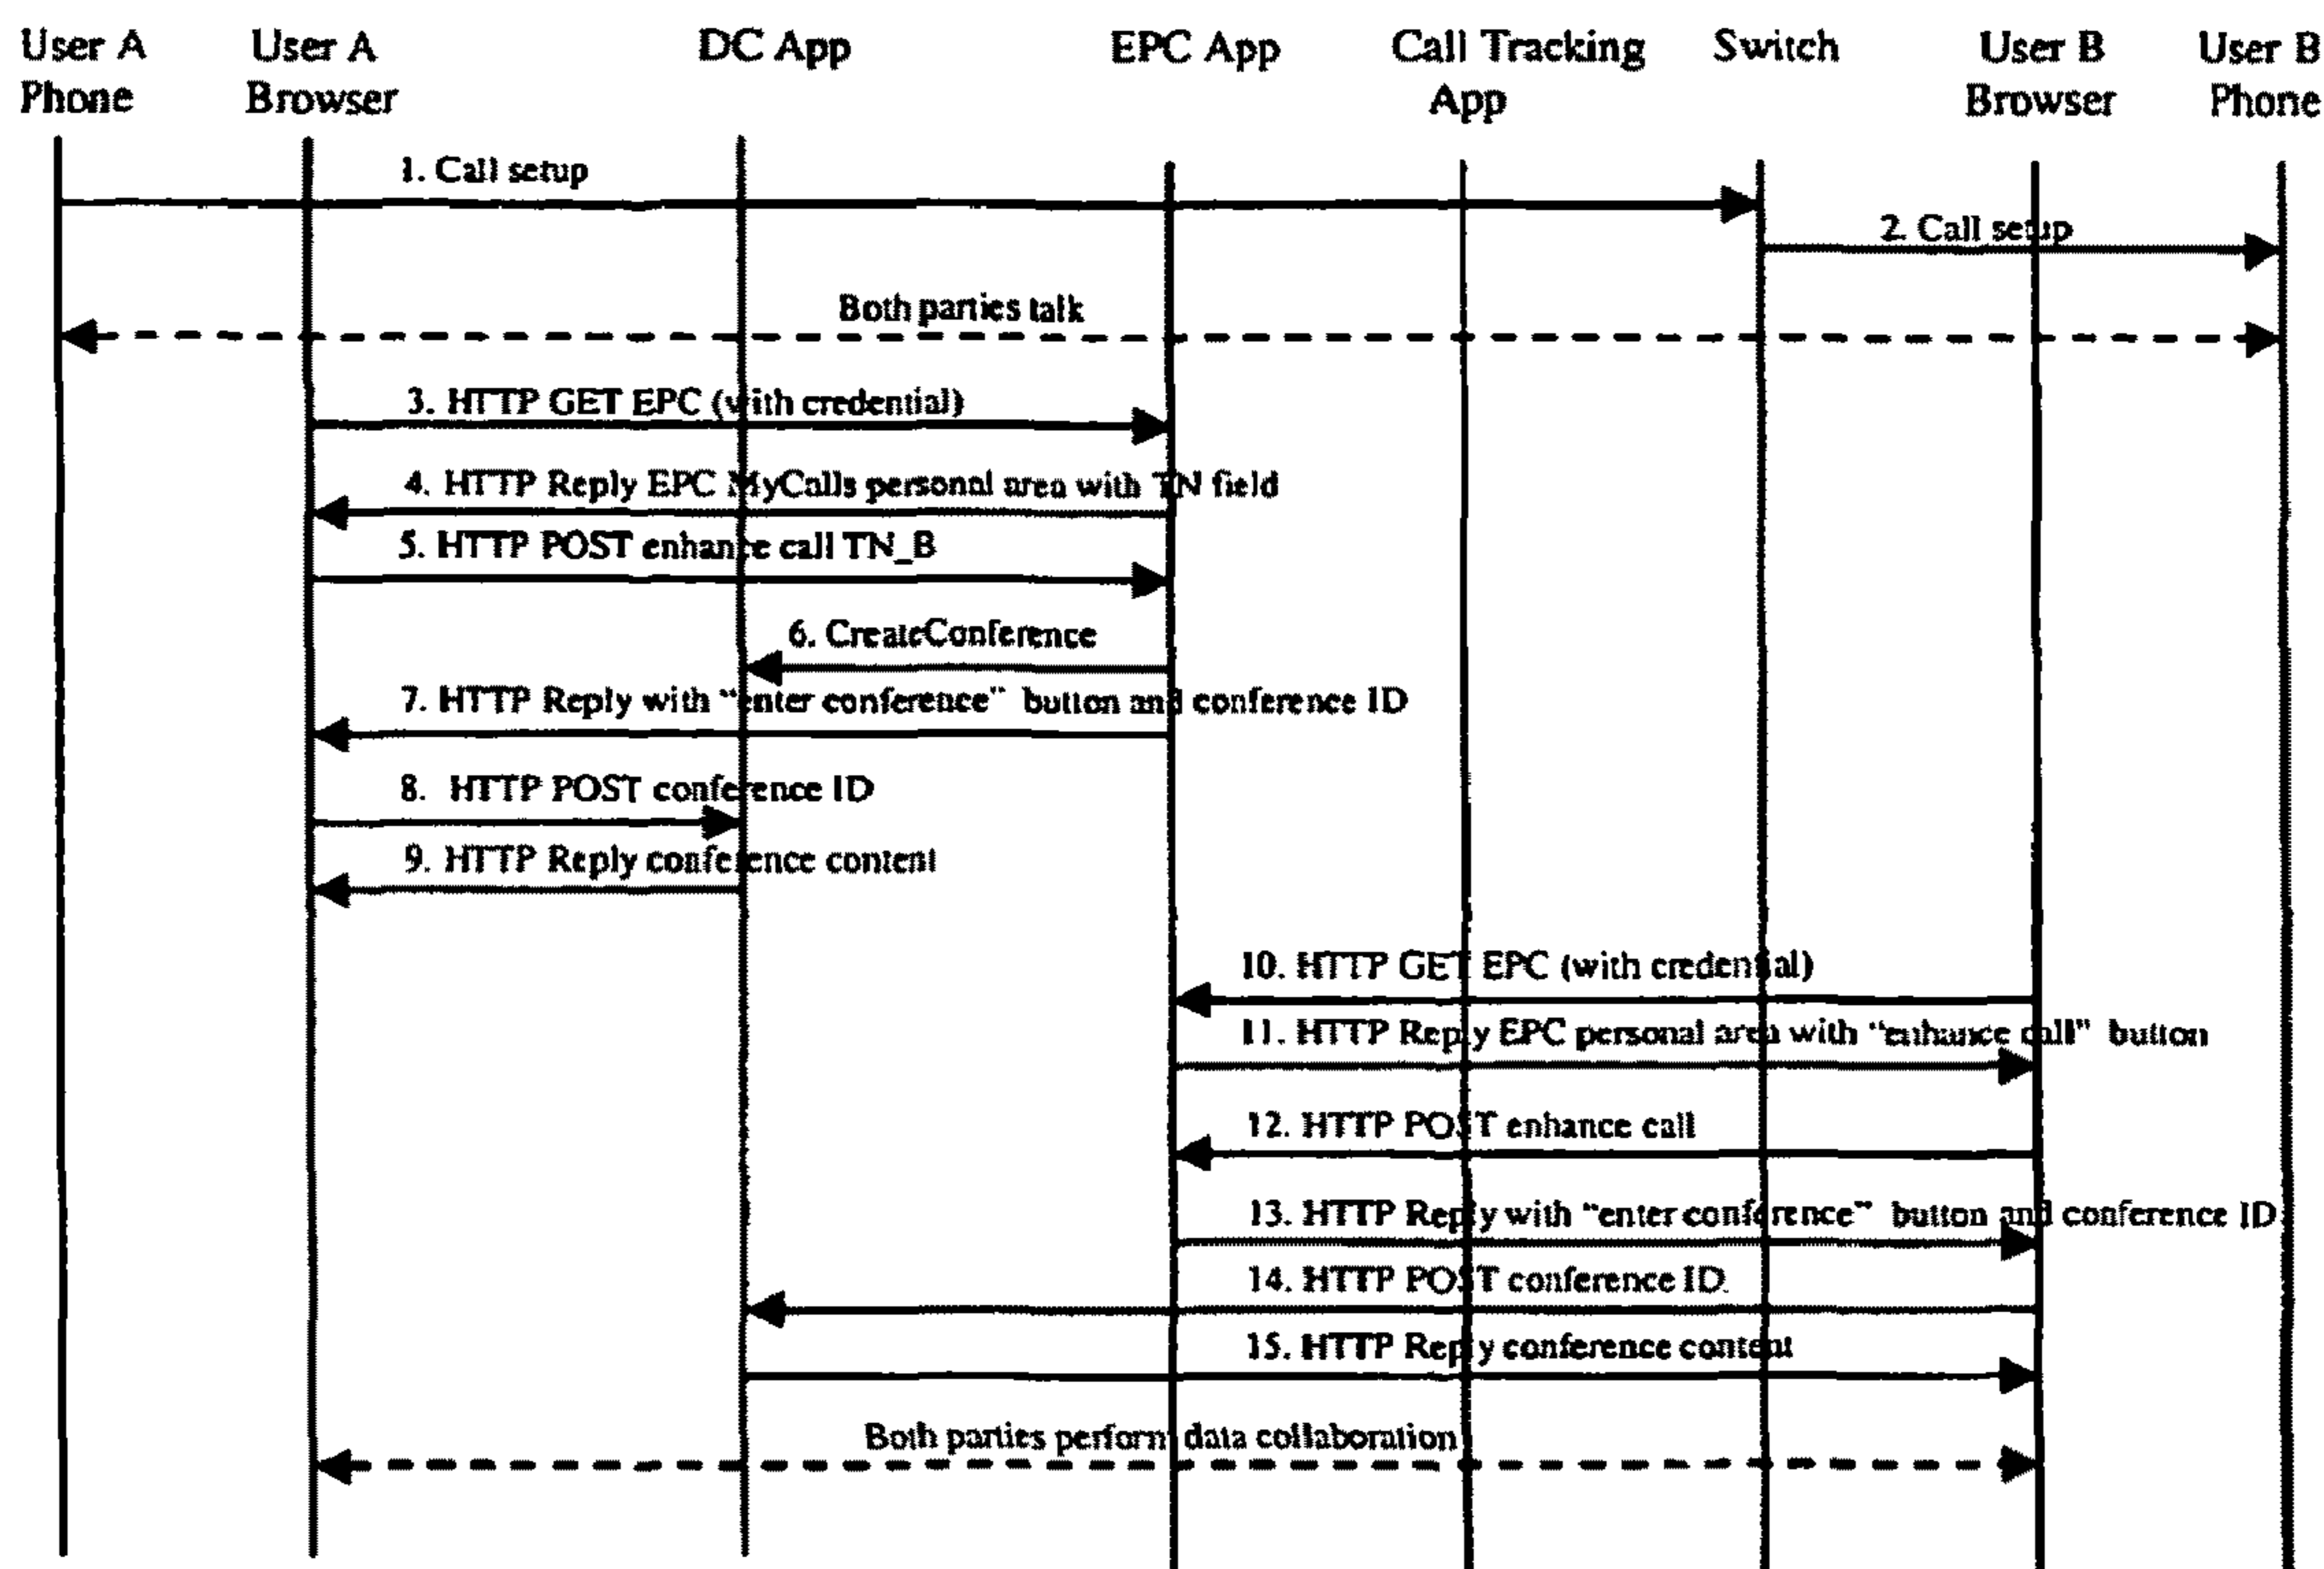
User A Phone
User A Browser
DC App
EPC App
Call Tracking App
Switch
User B Browser
User B Phone

1. Call setup
2. Call setup
Both parties talk
3. HTTP GET EPC (with credential)
4. HTTP Reply EPC MyCalls personal area with TN field
5. HTTP POST enhance call TN_B
6. CreateConference
7. HTTP Reply with "enter conference" button and conference ID
8. HTTP POST conference ID
9. HTTP Reply conference content
10. HTTP GET EPC (with credential)
11. HTTP Reply EPC personal area with "enhance call" button
12. HTTP POST enhance call
13. HTTP Reply with "enter conference" button and conference ID
14. HTTP POST conference ID
15. HTTP Reply conference content
Both parties perform data collaboration